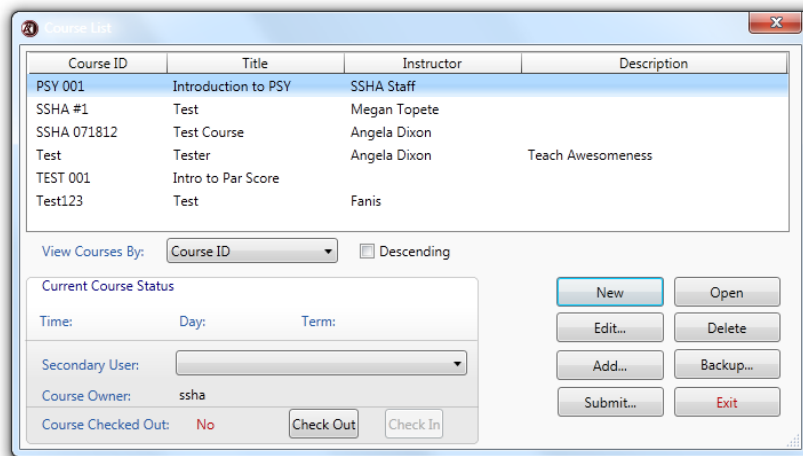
Course List

| Course ID | Title | Instructor | Description |
|---|---|---|---|
| PSY 001 | Introduction to PSY | SSHA Staff | |
| SSHA #1 | Test | Megan Topete | |
| SSHA 071812 | Test Course | Angela Dixon | |
| Test | Tester | Angela Dixon | Teach Awesomeness |
| TEST 001 | Intro to Par Score | | |
| Test123 | Test | Fanis | |

View Courses By: Course ID
Descending

Current Course Status
Time: Day: Term:
Secondary User:
Course Owner: ssha
Course Checked Out: No
Check Out
Check In

New
Open
Edit...
Delete
Add...
Backup...
Submit...
Exit